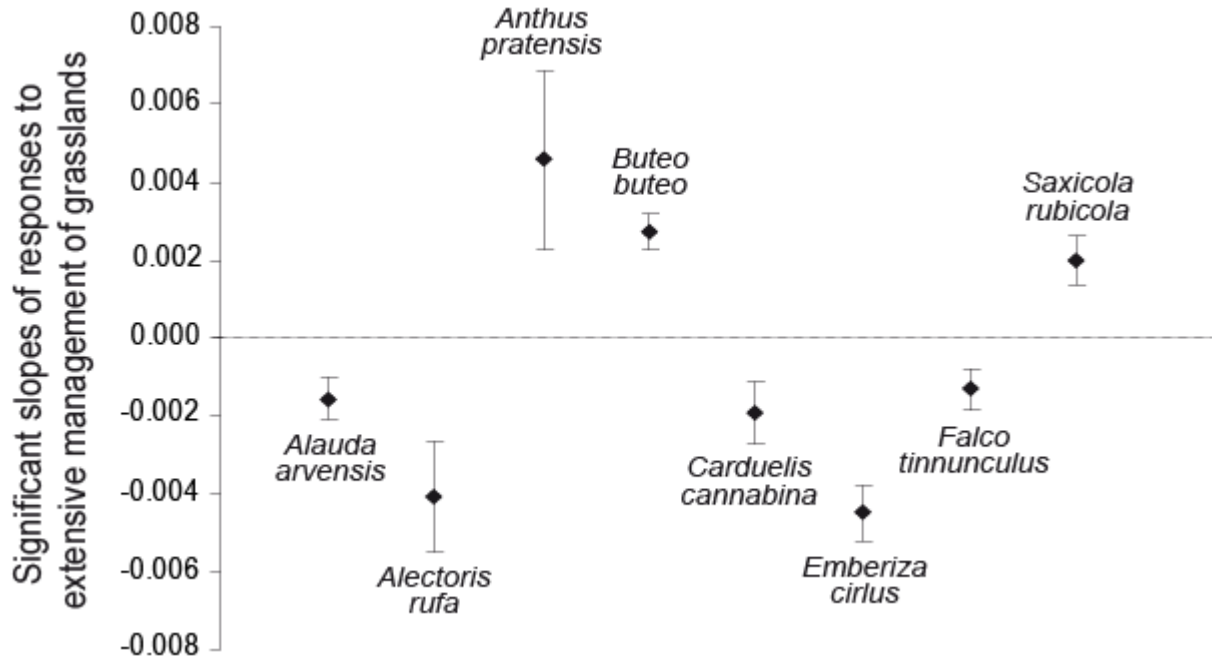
Significant slopes of responses to extensive management of grasslands

0.008
0.006
0.004
0.002
0.000
-0.002
-0.004
-0.006
-0.008

Anthus pratensis

Buteo buteo

Saxicola rubicola

Alauda arvensis

Alectoris rufa

Carduelis cannabina

Falco tinnunculus

Emberiza cirlus